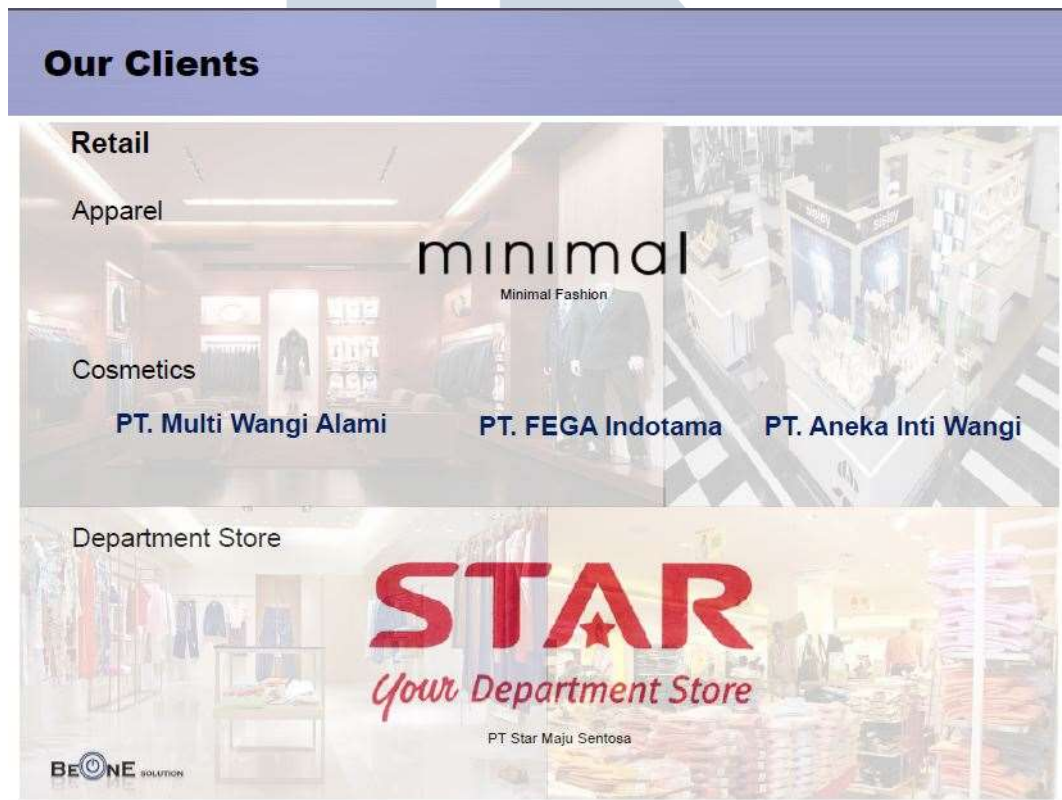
Our Clients

Retail

Apparel

minimal

Minimal Fashion

Cosmetics

PT. Multi Wangi Alami

PT. FEGA Indotama

PT. Aneka Inti Wangi

Department Store

STAR

Your Department Store

PT Star Maju Sentosa

BEONE SOLUTION